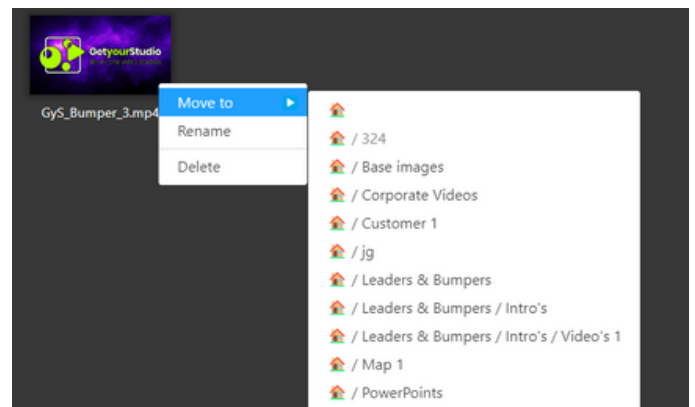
GetyourStudio

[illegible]

GyS_Bumper_3.mp4

Move to

Rename

Delete

/ 324

/ Base images

/ Corporate Videos

/ Customer 1

/ jg

/ Leaders & Bumpers

/ Leaders & Bumpers / Intro's

/ Leaders & Bumpers / Intro's / Video's 1

/ Map 1

/ PowerPoints